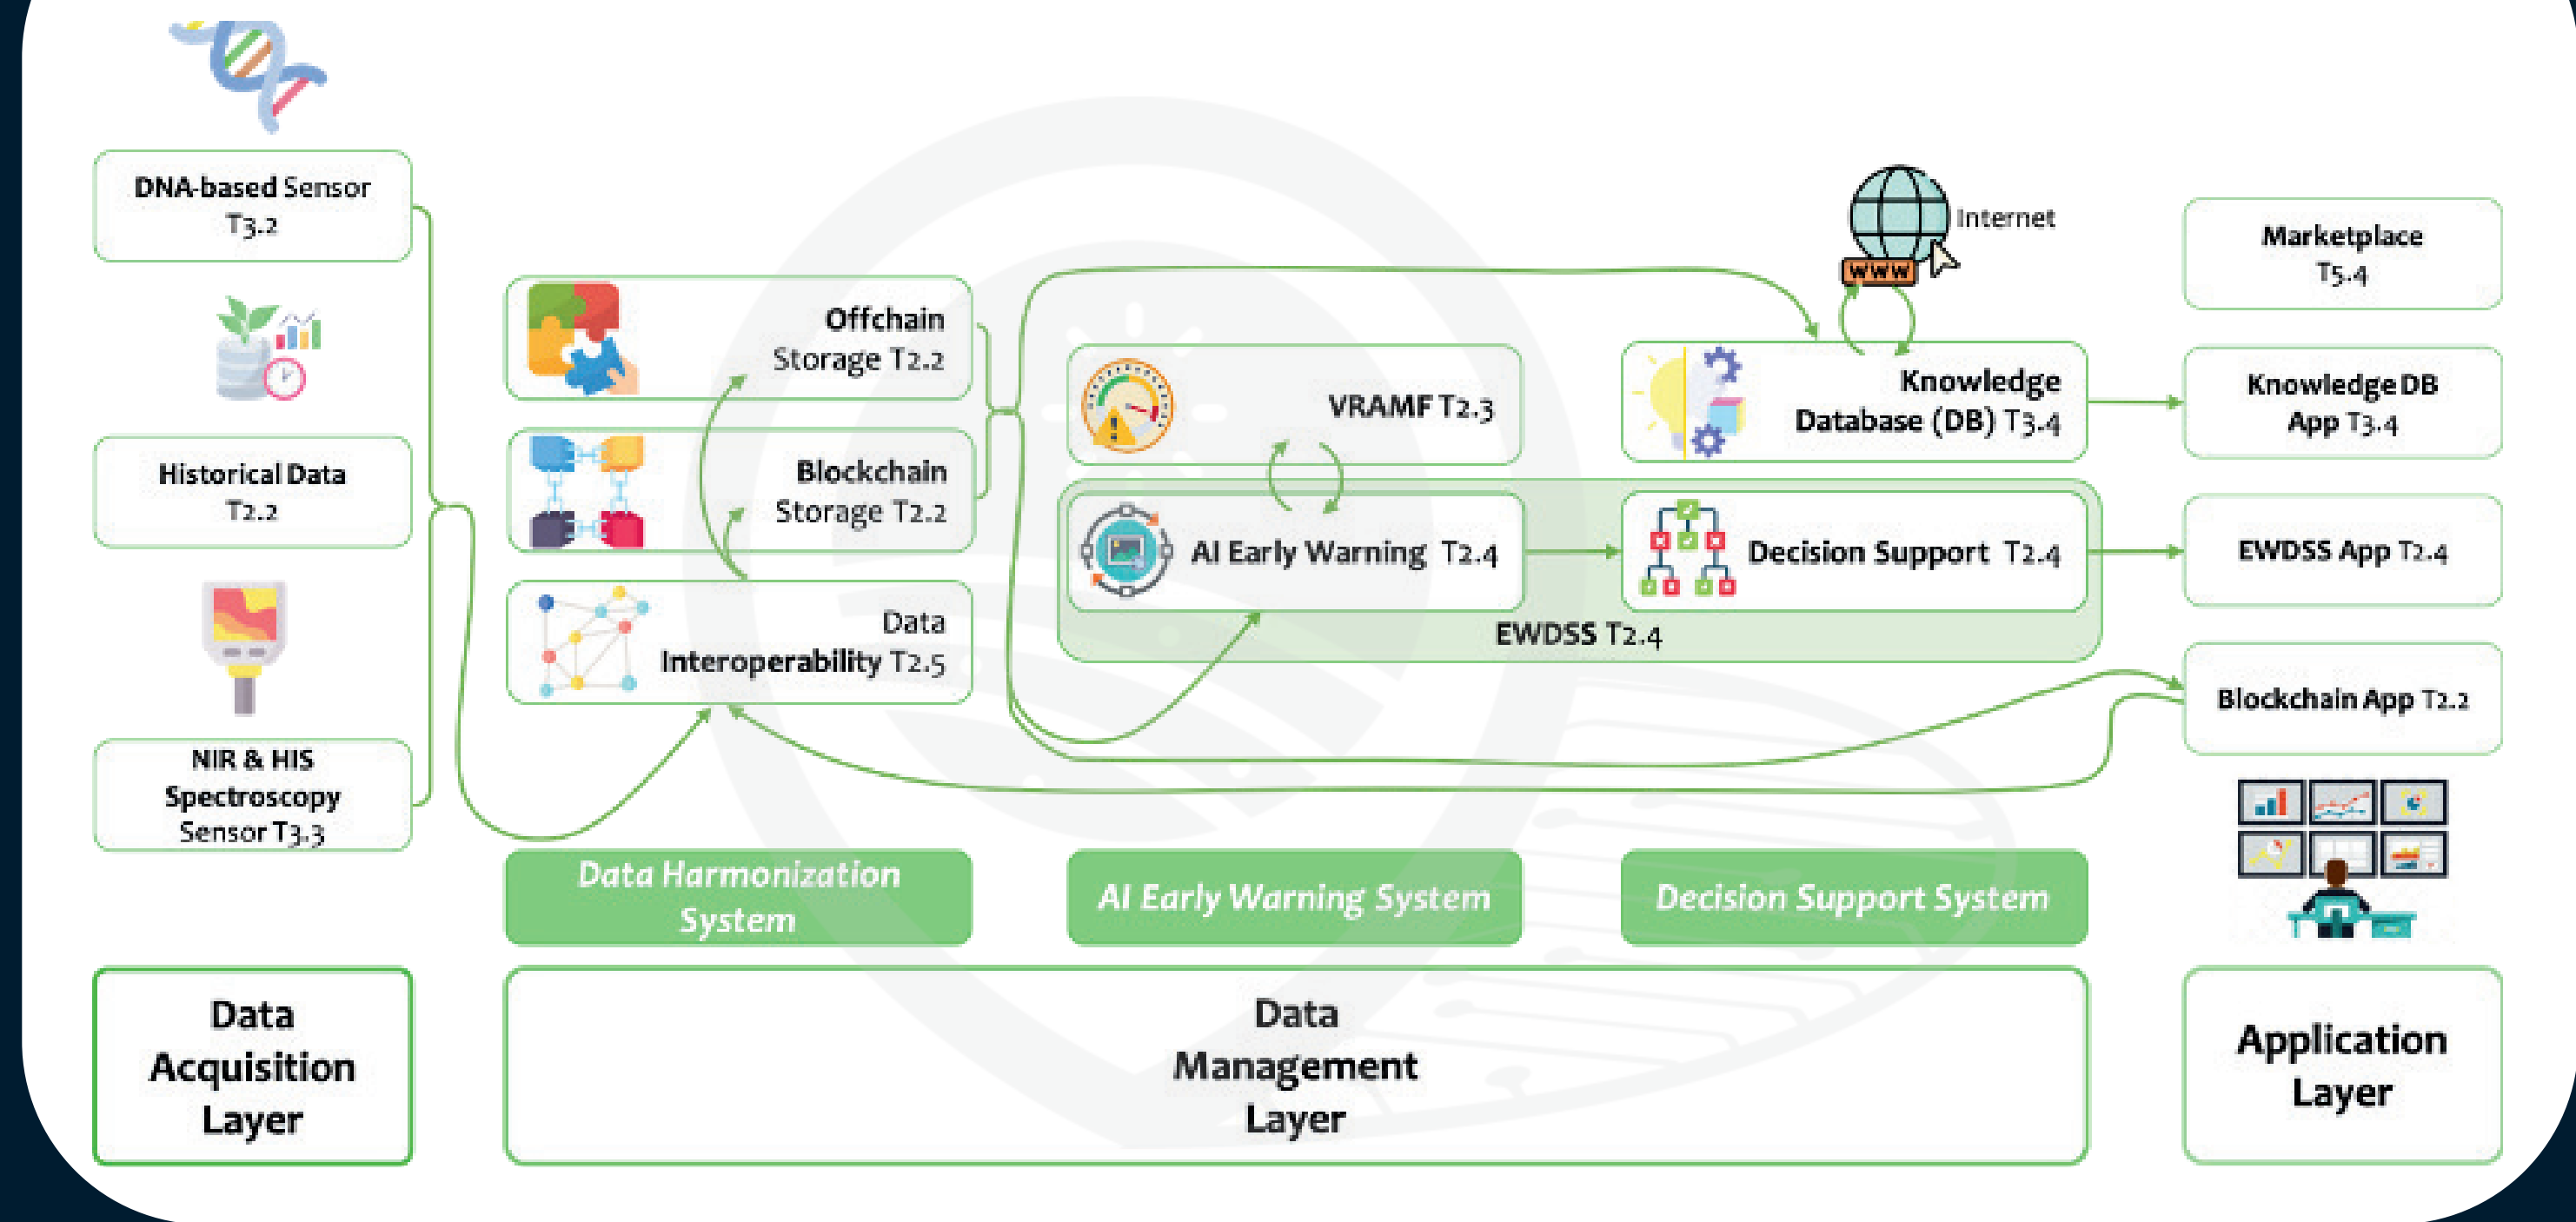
DNA-based Sensor T3.2

Historical Data T2.2

NIR & HIS Spectroscopy Sensor T3.3

Offchain Storage T2.2

Blockchain Storage T2.2

Data Interoperability T2.5

VRAMF T2.3

AI Early Warning T2.4

Internet

WWW

Knowledge Database (DB) T3.4

Decision Support T2.4

EWDSS T2.4

Marketplace T5.4

Knowledge DB App T3.4

EWDSS App T2.4

Blockchain App T2.2

Data Harmonization System

AI Early Warning System

Decision Support System

Data Acquisition Layer

Data Management Layer

Application Layer